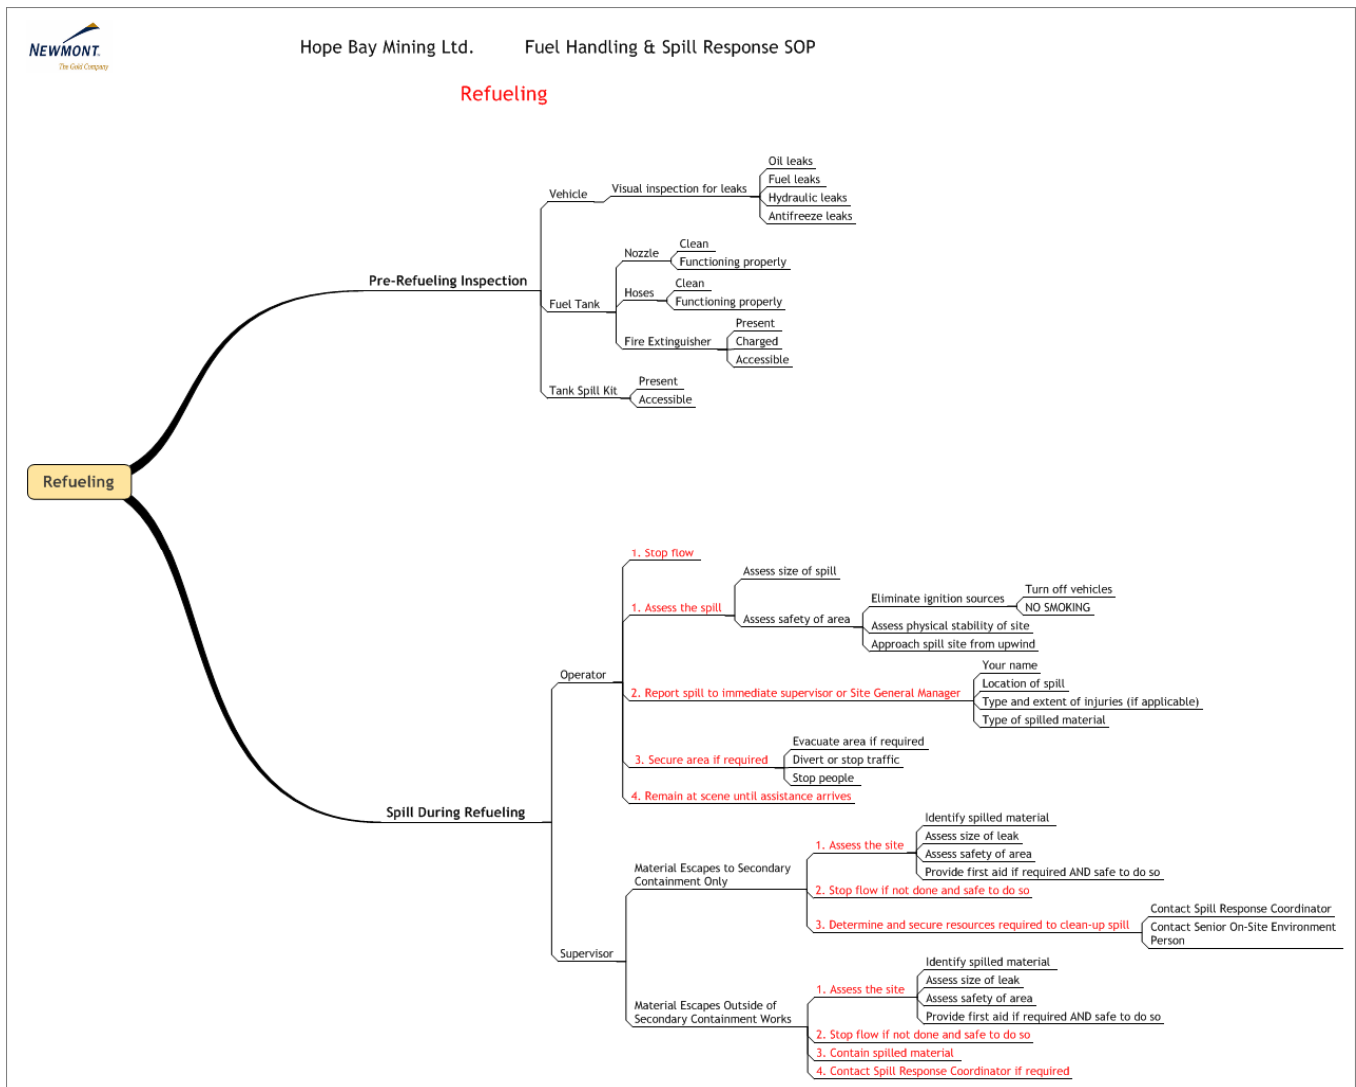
NEWMONT
The Gold Company

Hope Bay Mining Ltd. Fuel Handling & Spill Response SOP

Refueling

Refueling

Pre-Refueling Inspection

Vehicle
Visual inspection for leaks
Oil leaks
Fuel leaks
Hydraulic leaks
Antifreeze leaks

Fuel Tank
Nozzle
Clean
Functioning properly
Hoses
Clean
Functioning properly
Fire Extinguisher
Present
Charged
Accessible

Tank Spill Kit
Present
Accessible

Spill During Refueling

Operator
1. Stop flow
1. Assess the spill
Assess size of spill
Assess safety of area
Eliminate ignition sources
Turn off vehicles
NO SMOKING
Assess physical stability of site
Approach spill site from upwind
2. Report spill to immediate supervisor or Site General Manager
Your name
Location of spill
Type and extent of injuries (if applicable)
Type of spilled material
3. Secure area if required
Evacuate area if required
Divert or stop traffic
Stop people
4. Remain at scene until assistance arrives

Supervisor
Material Escapes to Secondary Containment Only
1. Assess the site
Identify spilled material
Assess size of leak
Assess safety of area
Provide first aid if required AND safe to do so
2. Stop flow if not done and safe to do so
3. Determine and secure resources required to clean-up spill
Contact Spill Response Coordinator
Contact Senior On-Site Environment Person

Material Escapes Outside of Secondary Containment Works
1. Assess the site
Identify spilled material
Assess size of leak
Assess safety of area
Provide first aid if required AND safe to do so
2. Stop flow if not done and safe to do so
3. Contain spilled material
4. Contact Spill Response Coordinator if required